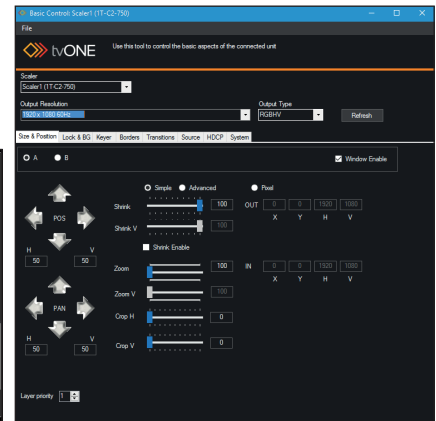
Basic Control Scaler1 (1T-C2-750)

File

tvONE

Use this tool to control the basic aspects of the connected unit

Scaler
Scaler1 (1T-C2-750)

Output Resolution
1920 x 1080 60Hz

Output Type
RGBHV

Refresh

Size & Position | Lock & BG | Keyer | Borders | Transitions | Source | HDCP | System

A  B

Window Enable

Simple  Advanced  Pixel

POS

H 50  V 50

Shrink 100
Shrink V 100

OUT 0 0 1920 1080
X Y H V

Shrink Enable

Zoom 100
Zoom V 100

IN 0 0 1920 1080
X Y H V

PAN

H 50  V 50

Crop H 0
Crop V 0

Layer priority 1